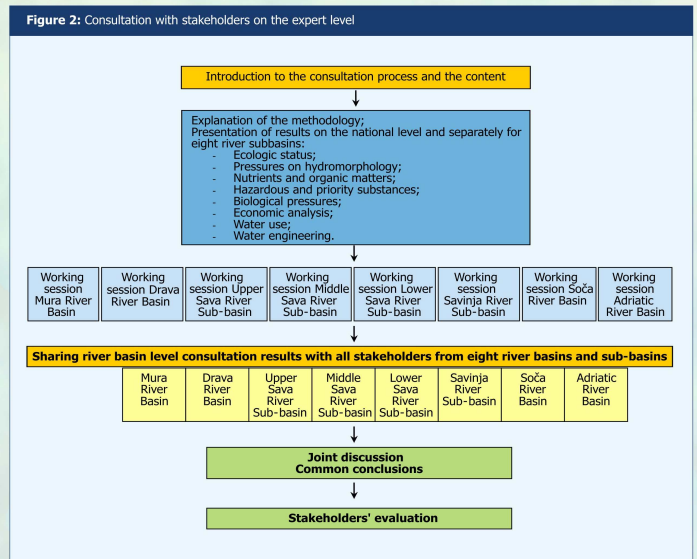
**Figure 2:** Consultation with stakeholders on the expert level

Introduction to the consultation process and the content

Explanation of the methodology;
Presentation of results on the national level and separately for eight river subbasins:
- Ecologic status;
- Pressures on hydromorphology;
- Nutrients and organic matters;
- Hazardous and priority substances;
- Biological pressures;
- Economic analysis;
- Water use;
- Water engineering.

| Working session Mura River Basin | Working session Drava River Basin | Working session Upper Sava River Sub-basin | Working session Middle Sava River Sub-basin | Working session Lower Sava River Sub-basin | Working session Savinja River Sub-basin | Working session Soča River Basin | Working session Adriatic River Basin |
|---|---|---|---|---|---|---|---|

**Sharing river basin level consultation results with all stakeholders from eight river basins and sub-basins**

| Mura River Basin | Drava River Basin | Upper Sava River Sub-basin | Middle Sava River Sub-basin | Lower Sava River Sub-basin | Savinja River Sub-basin | Soča River Basin | Adriatic River Basin |
|---|---|---|---|---|---|---|---|

**Joint discussion**
**Common conclusions**

**Stakeholders' evaluation**